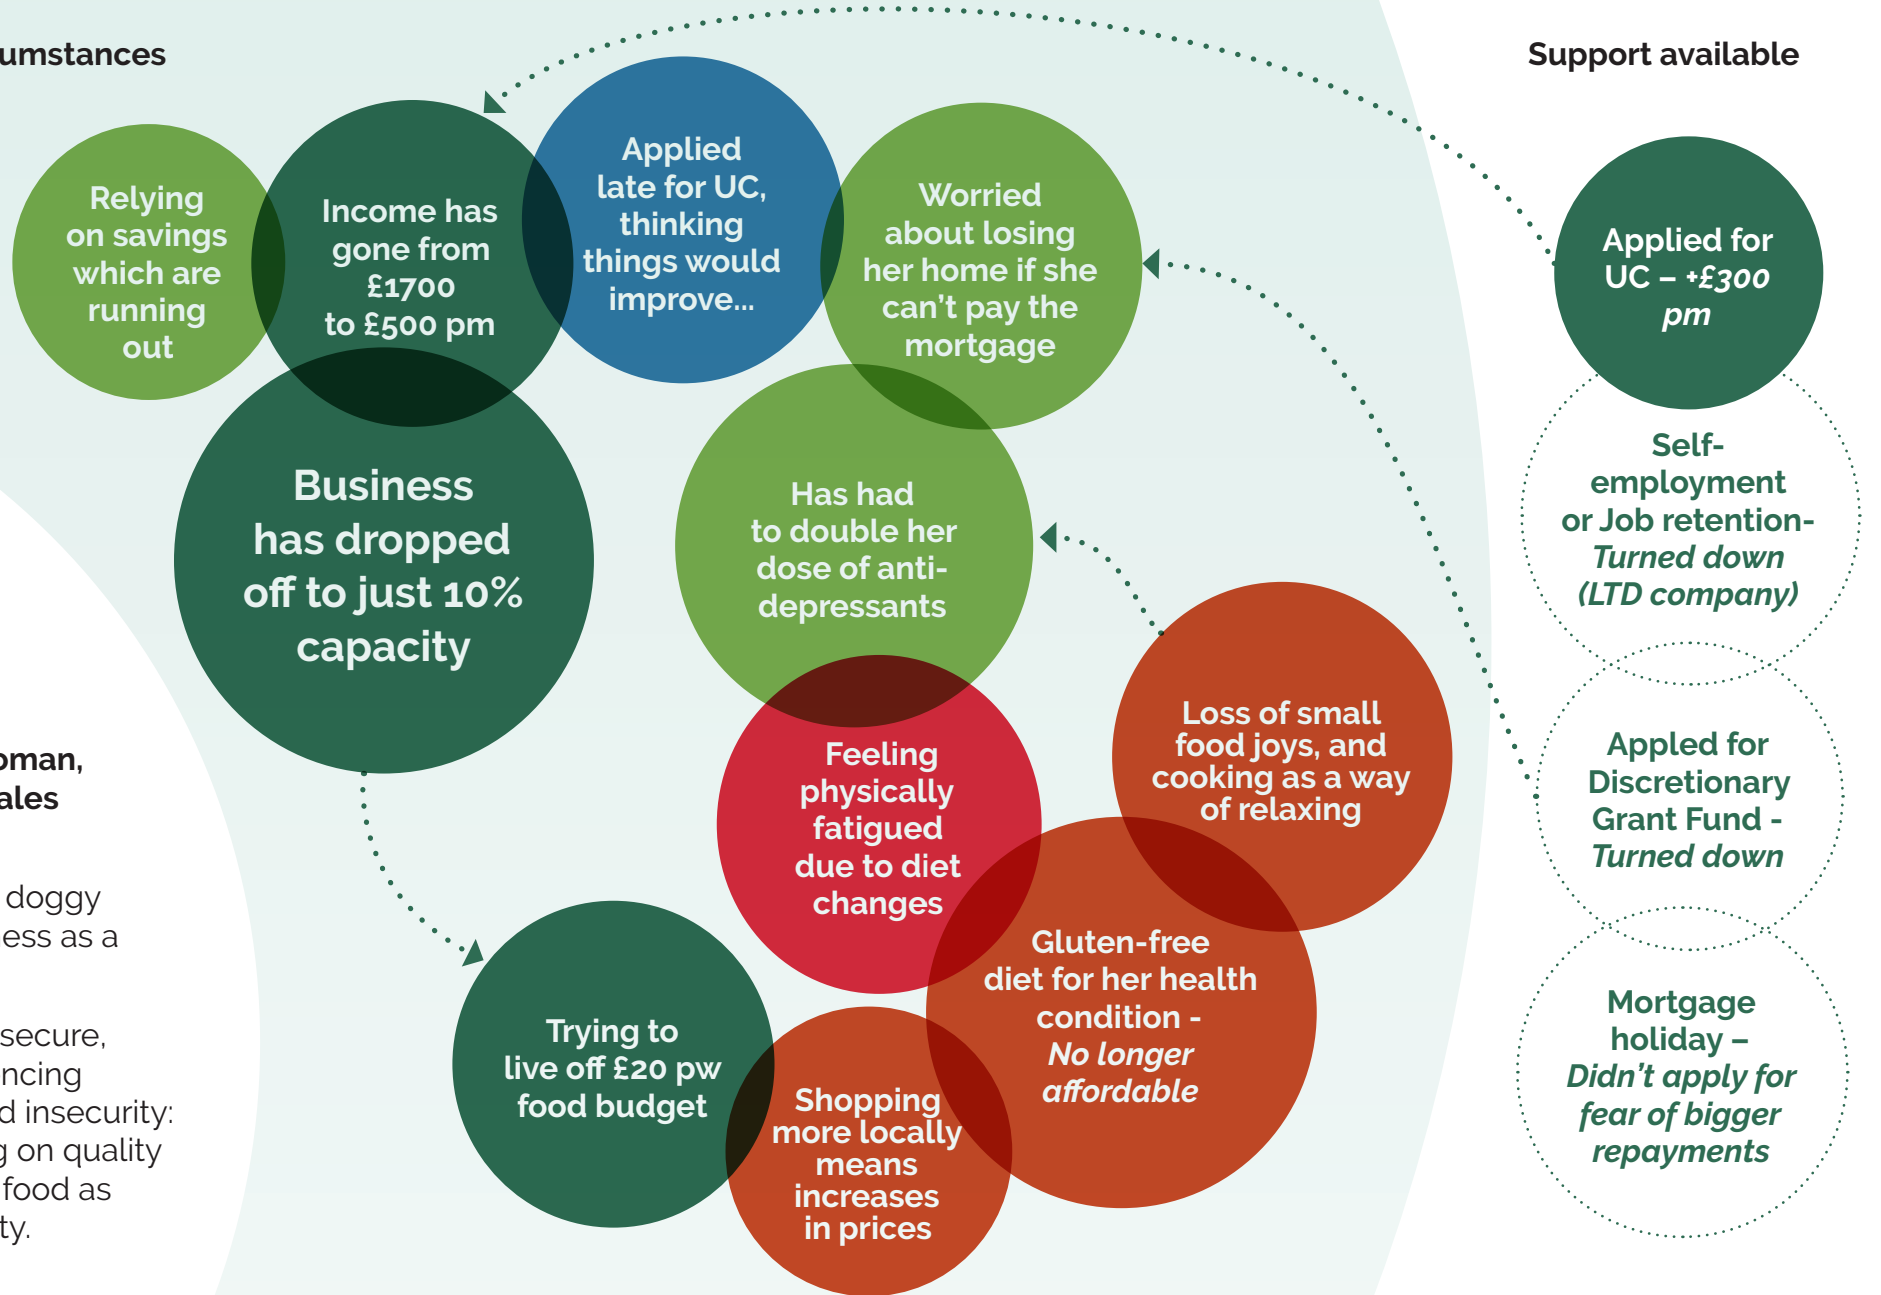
umstances

Support available

Relying on savings which are running out

Income has gone from £1700 to £500 pm

Applied late for UC, thinking things would improve...

Worried about losing her home if she can't pay the mortgage

Business has dropped off to just 10% capacity

Has had to double her dose of anti-depressants

Feeling physically fatigued due to diet changes

Loss of small food joys, and cooking as a way of relaxing

Gluten-free diet for her health condition - *No longer affordable*

Trying to live off £20 pw food budget

Shopping more locally means increases in prices

Applied for UC – *+£300 pm*

Self-employment or Job retention- *Turned down (LTD company)*

Appled for Discretionary Grant Fund - *Turned down*

Mortgage holiday – *Didn't apply for fear of bigger repayments*

oman, ales

doggy ess as a

secure, ncing d insecurity: g on quality food as ty.